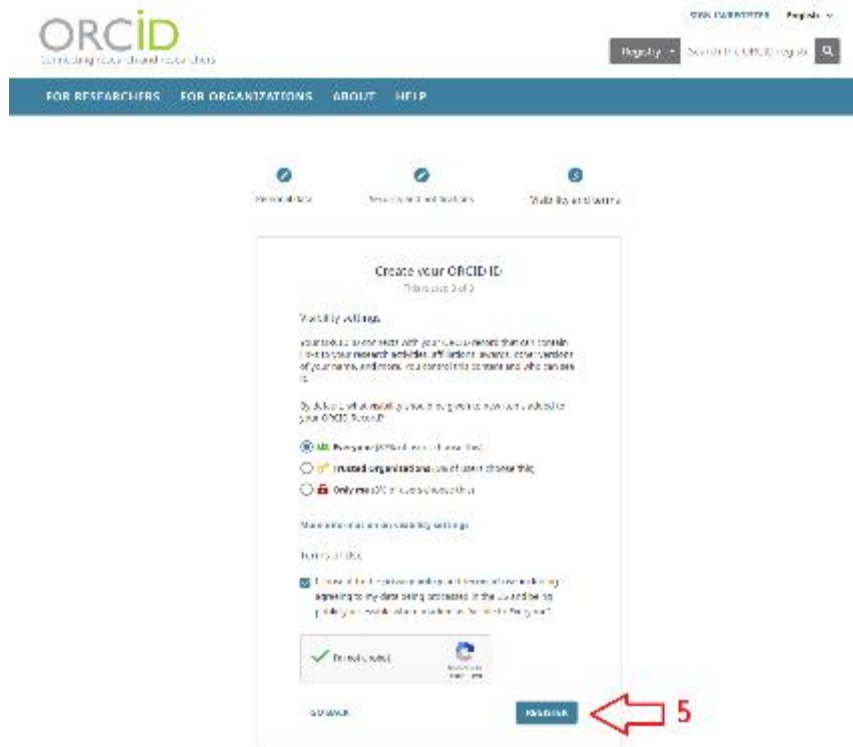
ORCID
Connecting research and researchers

SIGN IN/REGISTER English

Registry Search the ORCID registry

FOR RESEARCHERS FOR ORGANIZATIONS ABOUT HELP

Personal data
Security and notifications
3
Visibility and terms

Create your ORCID iD
This is step 3 of 3

Visibility settings

Your ORCID iD connects with your ORCID record that can contain links to your research activities, affiliations, awards, other versions of your name, and more. You control this content and who can see it.

By default, what visibility should be given to new items added to your ORCID Record?

Everyone (87% of users choose this)
Trusted organizations (5% of users choose this)
Only me (8% of users choose this)

More information on visibility settings

Terms of Use

I consent to the privacy policy and terms of use including agreeing to my data being processed in the US and being publicly accessible where marked as visible to "Everyone".

I'm not a robot

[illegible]

BACK

REGISTER

5